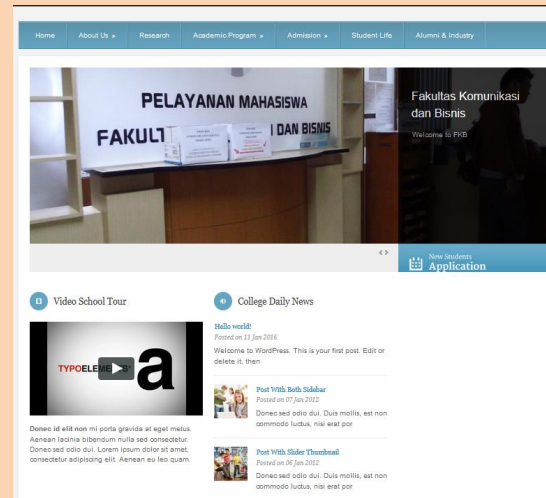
Home About Us » Research Academic Program » Admission » Student Life Alumni & Industry

PELAYANAN MAHASISWA
FAKULT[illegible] DAN BISNIS

Fakultas Komunikasi dan Bisnis
Welcome to FKB

New Students
Application

Video School Tour

TYPOELEM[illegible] a

Donec id elit non mi porta gravida at eget metus. Aenean lacinia bibendum nulla sed consectetur. Donec sed odio dui. Lorem ipsum dolor sit amet, consectetur adipiscing elit. Aenean eu leo quam.

College Daily News

Hello world!
Posted on 11 Jan 2016
Welcome to WordPress. This is your first post. Edit or delete it, then

Post With Both Sidebar
Posted on 07 Jan 2012
Donec sed odio dui. Duis mollis, est non commodo luctus, nisi erat por

Post With Slider Thumbnail
Posted on 06 Jan 2012
Donec sed odio dui. Duis mollis, est non commodo luctus, nisi erat por